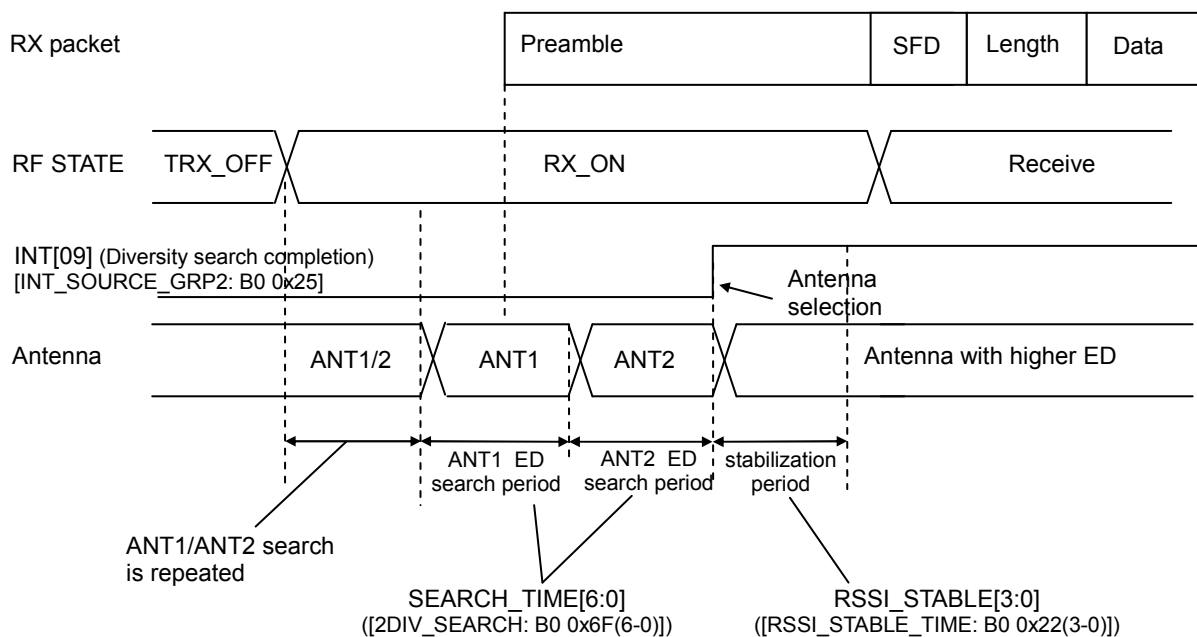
RX packet

Preamble

SFD

Length

Data

RF STATE

TRX_OFF

RX_ON

Receive

INT[09] (Diversity search completion)
[INT_SOURCE_GRP2: B0 0x25]

Antenna selection

Antenna

ANT1/2

ANT1

ANT2

Antenna with higher ED

ANT1 ED search period

ANT2 ED search period

stabilization period

ANT1/ANT2 search is repeated

SEARCH_TIME[6:0]
([2DIV_SEARCH: B0 0x6F(6-0)])

RSSI_STABLE[3:0]
([RSSI_STABLE_TIME: B0 0x22(3-0)])